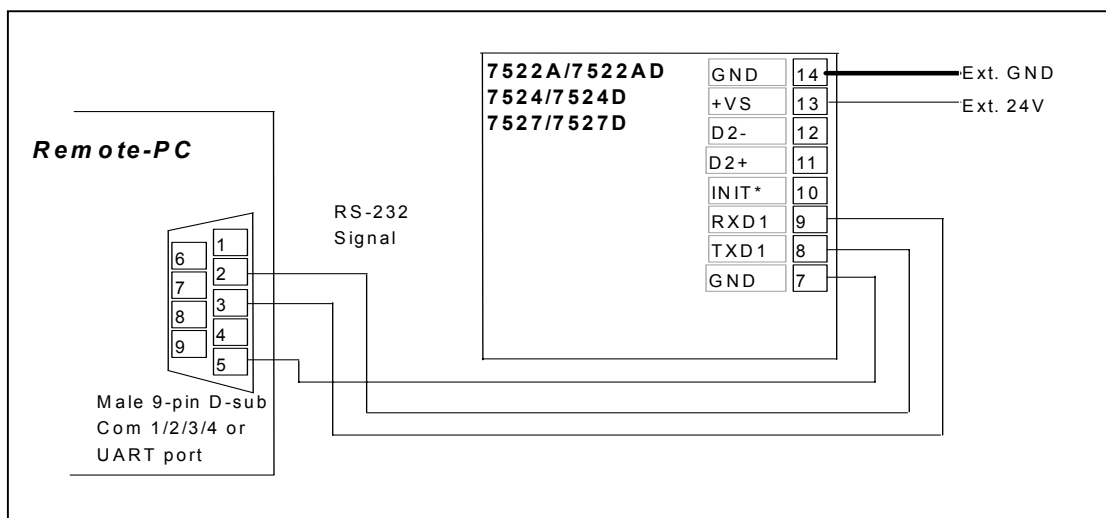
Remote-PC

6
7
8
9
1
2
3
4
5

Male 9-pin D-sub
Com 1/2/3/4 or
UART port

RS-232
Signal

7522A/7522AD
7524/7524D
7527/7527D

| GND | 14 |
|---|---|
| +VS | 13 |
| D2- | 12 |
| D2+ | 11 |
| INIT* | 10 |
| RXD1 | 9 |
| TXD1 | 8 |
| GND | 7 |

Ext. GND
Ext. 24V